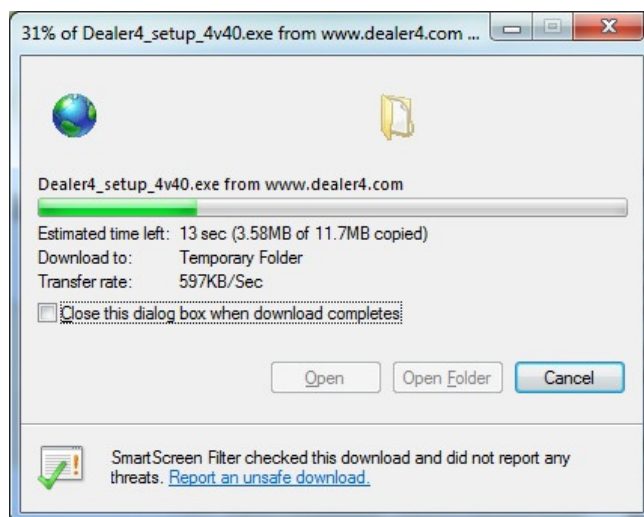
31% of Dealer4_setup_4v40.exe from www.dealer4.com ...

Dealer4_setup_4v40.exe from www.dealer4.com

Estimated time left: 13 sec (3.58MB of 11.7MB copied)
Download to: Temporary Folder
Transfer rate: 597KB/Sec

Close this dialog box when download completes

Open | Open Folder | Cancel

SmartScreen Filter checked this download and did not report any threats. Report an unsafe download.